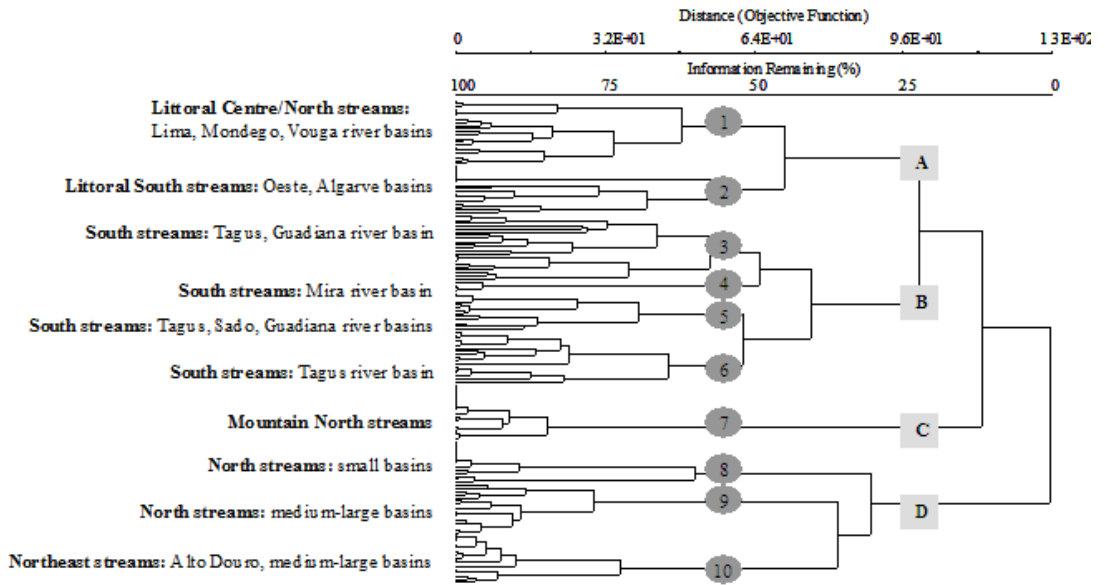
Distance (Objective Function)

0 3.2E+01 6.4E+01 9.6E+01 1.3E+02

Information Remaining (%)

100 75 50 25 0

**Littoral Centre/North streams:** Lima, Mondego, Vouga river basins

**Littoral South streams:** Oeste, Algarve basins

**South streams:** Tagus, Guadiana river basin

**South streams:** Mira river basin

**South streams:** Tagus, Sado, Guadiana river basins

**South streams:** Tagus river basin

**Mountain North streams**

**North streams:** small basins

**North streams:** medium-large basins

**Northeast streams:** Alto Douro, medium-large basins

1

2

3

4

5

6

7

8

9

10

A

B

C

D